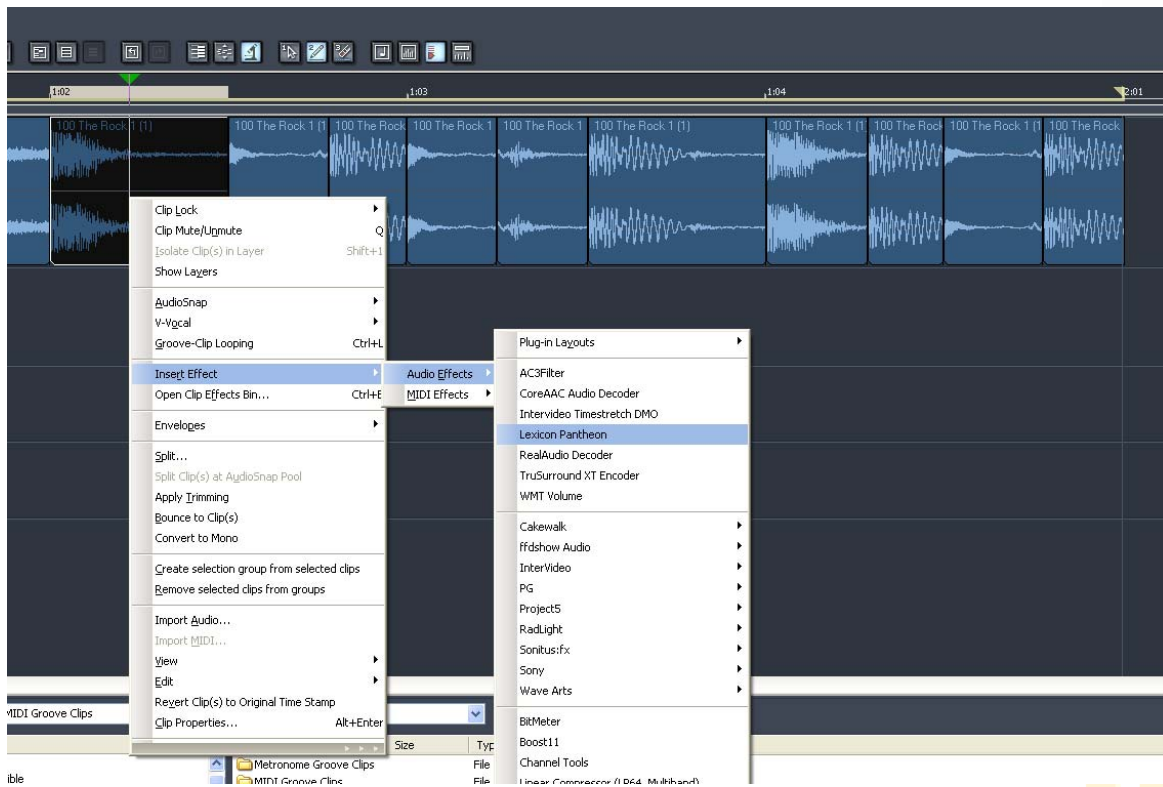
1:02
1:03
1:04
2:01

100 The Rock 1 (1)
100 The Rock 1 (1
100 The Rock
100 The Rock 1
100 The Rock 1
100 The Rock 1 (1)
100 The Rock 1 (1
100 The Rock
100 The Rock 1 (1
100 The Rock

Clip Lock
Clip Mute/Unmute Q
Isolate Clip(s) in Layer Shift+1
Show Layers
AudioSnap
V-Vocal
Groove-Clip Looping Ctrl+L
Insert Effect
Open Clip Effects Bin... Ctrl+E
Envelopes
Split...
Split Clip(s) at AudioSnap Pool
Apply Trimming
Bounce to Clip(s)
Convert to Mono
Create selection group from selected clips
Remove selected clips from groups
Import Audio...
Import MIDI...
View
Edit
Revert Clip(s) to Original Time Stamp
Clip Properties... Alt+Enter

Audio Effects
MIDI Effects

Plug-in Layouts
AC3Filter
CoreAAC Audio Decoder
Intervideo Timestretch DMO
Lexicon Pantheon
RealAudio Decoder
TruSurround XT Encoder
WMT Volume
Cakewalk
ffdshow Audio
InterVideo
PG
Project5
RadLight
Sonitus:fx
Sony
Wave Arts
BitMeter
Boost11
Channel Tools
Linear Compressor (LP64 Multiband)

MIDI Groove Clips
Size
Typ
Metronome Groove Clips
File
MIDI Groove Clips
File
ible